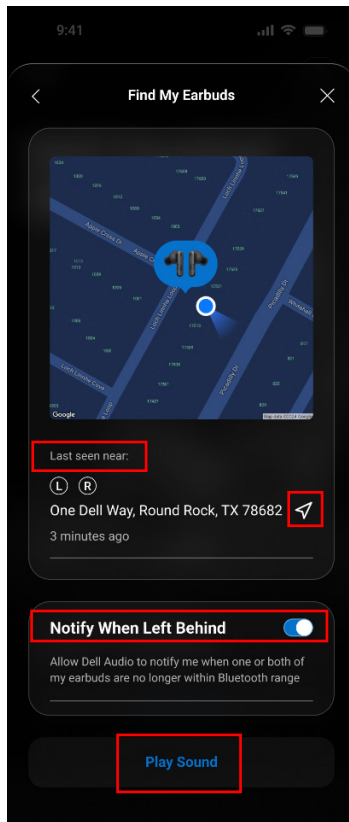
9:41

Find My Earbuds

Apple Creek Dr
Lost Lemmon Loop
Pecanwood Dr
Google
Map data ©2024 Google

Last seen near:

L R

One Dell Way, Round Rock, TX 78682

3 minutes ago

Notify When Left Behind

Allow Dell Audio to notify me when one or both of my earbuds are no longer within Bluetooth range

Play Sound